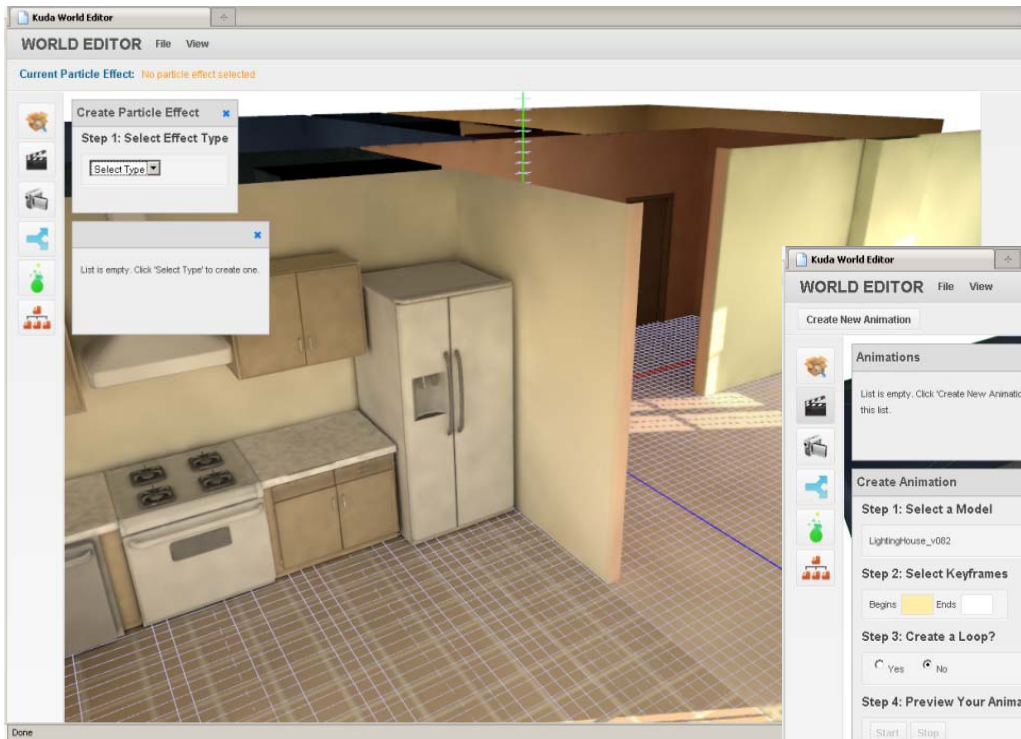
Kuda World Editor

WORLD EDITOR File View

Current Particle Effect: No particle effect selected

Create Particle Effect

Step 1: Select Effect Type

Select Type

List is empty. Click 'Select Type' to create one.

Kuda World Editor

WORLD EDITOR File View

Create New Animation

Animations

List is empty. Click 'Create New Animatio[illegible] this list.

Create Animation

Step 1: Select a Model

LightingHouse_v082

Step 2: Select Keyframes

Begins Ends

Step 3: Create a Loop?

Yes No

Step 4: Preview Your Anima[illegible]

Start Stop

Done